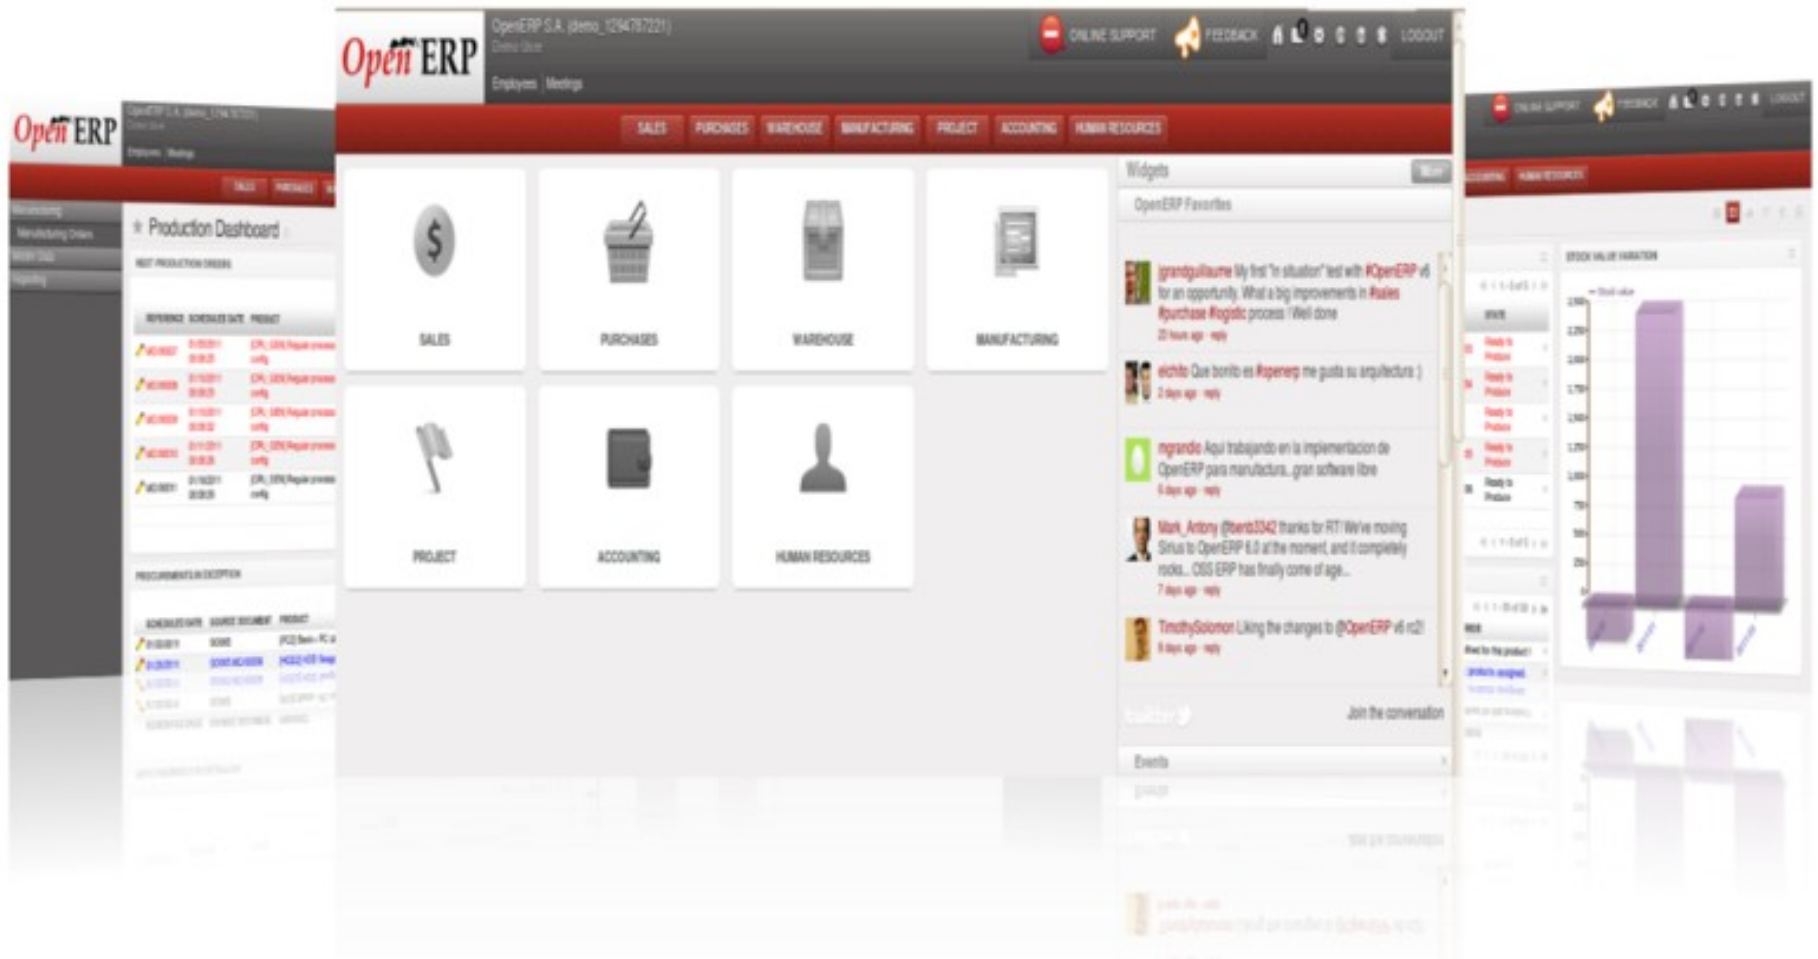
Open ERP

OpenERP S.A. (demo_1294787221)
Demo User

Employees Meetings

ONLINE SUPPORT FEEDBACK LOGOUT

SALES PURCHASES WAREHOUSE MANUFACTURING PROJECT ACCOUNTING HUMAN RESOURCES

SALES

PURCHASES

WAREHOUSE

MANUFACTURING

PROJECT

ACCOUNTING

HUMAN RESOURCES

Widgets

OpenERP Favorites

grandguillaume My first "in situation" test with #OpenERP v6 for an opportunity. What a big improvements in #sales #purchase #logistic process ! Well done
20 hours ago · reply

elchito Que bonito es #openerp me gusta su arquitectura :)
2 days ago · reply

mgrandio Aqui trabajando en la implementacion de OpenERP para manufactura, gran software libre
6 days ago · reply

Mark_Antony @tomb3342 thanks for RT! We're moving Sirius to OpenERP 6.0 at the moment, and it completely rocks... OSS ERP has finally come of age...
7 days ago · reply

TimothySolomon Liking the changes to @OpenERP v6 rc2!
8 days ago · reply

twitter

Join the conversation

Events

Open ERP

Production Dashboard

NEXT PRODUCTION ORDERS

REFERENCE SCHEDULED DATE PRODUCT

PROCUREMENTS IN EXCEPTION

SCHEDULED DATE SOURCE DOCUMENT PRODUCT

ONLINE SUPPORT FEEDBACK LOGOUT

ACCOUNTING HUMAN RESOURCES

STOCK VALUE VARIATION

Ready to Produce